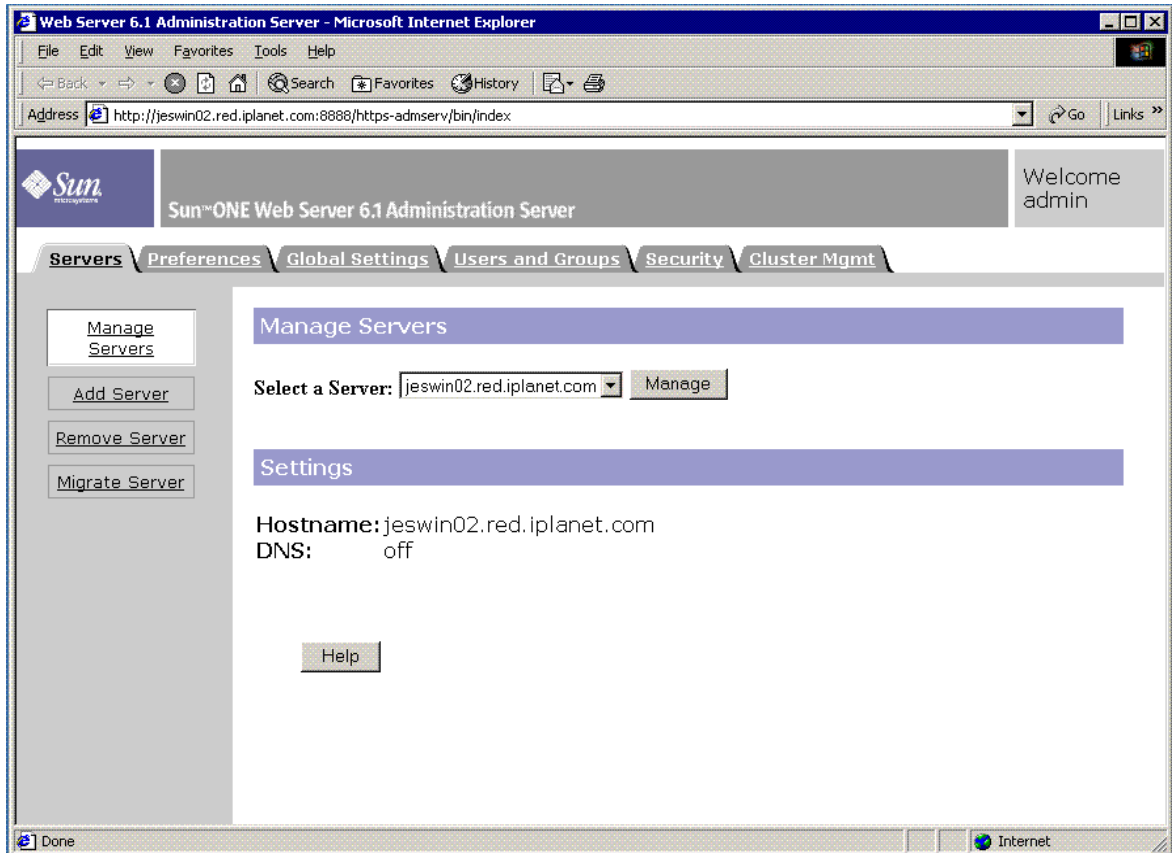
Web Server 6.1 Administration Server - Microsoft Internet Explorer

File Edit View Favorites Tools Help

Back Search Favorites History

Address http://jeswin02.red.iplanet.com:8888/https-admserv/bin/index Go Links »

Sun microsystems

Sun™ONE Web Server 6.1 Administration Server

Welcome admin

Servers Preferences Global Settings Users and Groups Security Cluster Mgmt

Manage Servers

Add Server

Remove Server

Migrate Server

Manage Servers

Select a Server: jeswin02.red.iplanet.com Manage

Settings

Hostname: jeswin02.red.iplanet.com
DNS: off

Help

Done Internet